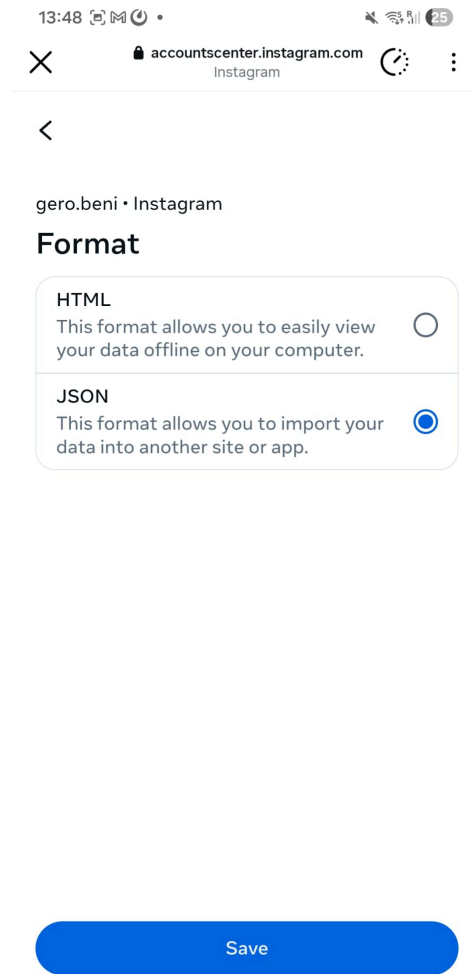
13:48 M •
25

accountscenter.instagram.com
Instagram

gero.beni • Instagram

Format

HTML
This format allows you to easily view your data offline on your computer.

JSON
This format allows you to import your data into another site or app.

Save